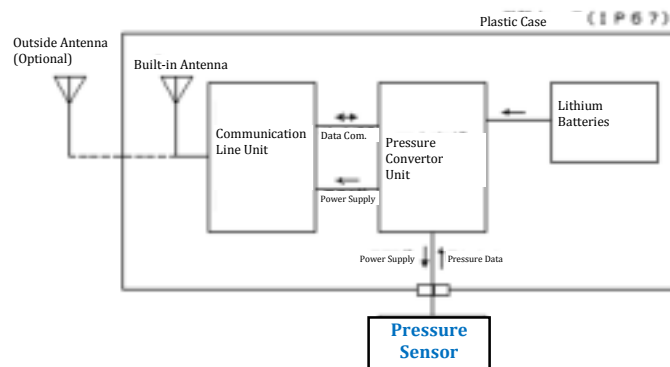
Plastic Case (IP67)

Outside Antenna (Optional)

Built-in Antenna

Communication Line Unit

Data Com.

Power Supply

Pressure Convertor Unit

Lithium Batteries

Power Supply

Pressure Data

Pressure Sensor